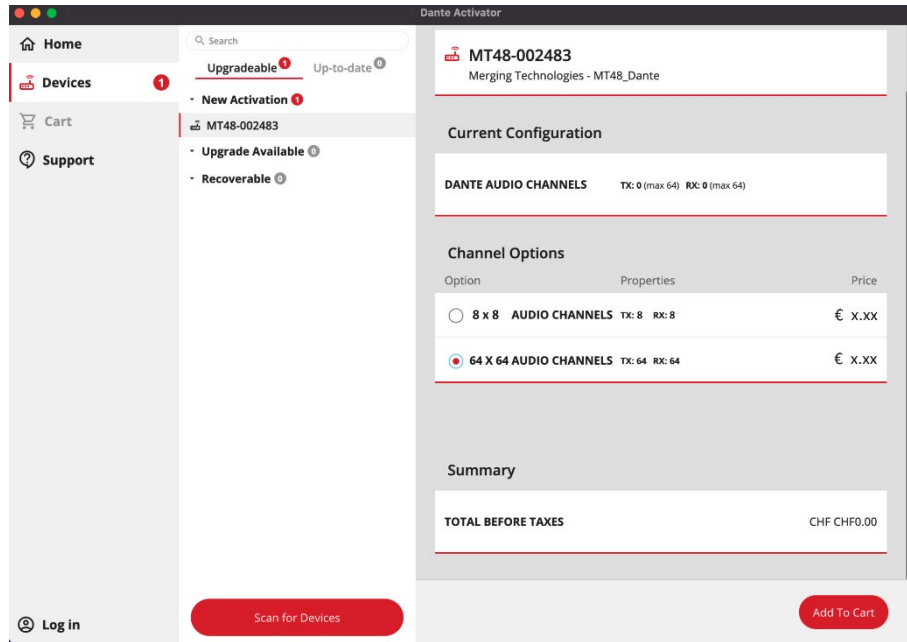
Dante Activator

Home
Devices 1
Cart
Support

Log in

Search
Upgradeable 1 Up-to-date 0
New Activation 1
MT48-002483
Upgrade Available 0
Recoverable 0

Scan for Devices

MT48-002483
Merging Technologies - MT48_Dante

Current Configuration

DANTE AUDIO CHANNELS TX: 0 (max 64) RX: 0 (max 64)

Channel Options

| Option | Properties | Price |
|---|---|---|
| 8 x 8 AUDIO CHANNELS | TX: 8 RX: 8 | € x.xx |
| 64 X 64 AUDIO CHANNELS | TX: 64 RX: 64 | € x.xx |

Summary

TOTAL BEFORE TAXES CHF CHF0.00

Add To Cart